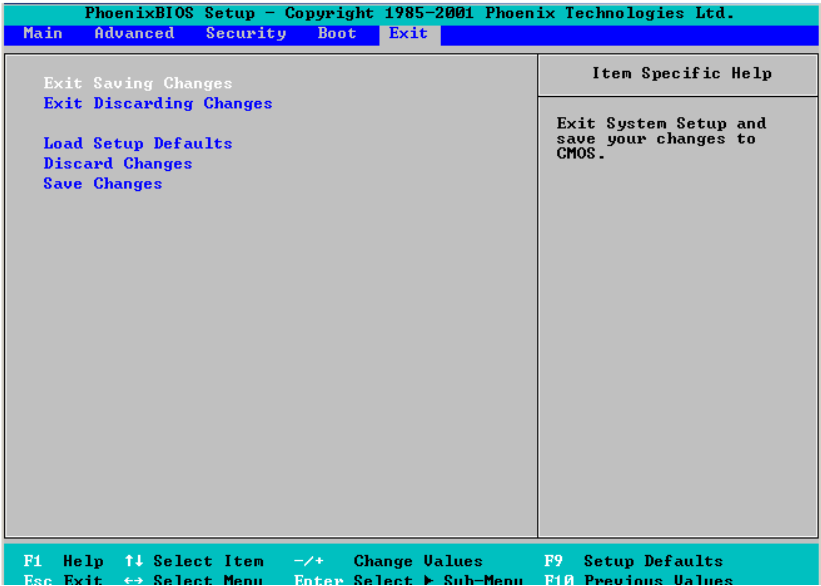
PhoenixBIOS Setup - Copyright 1985-2001 Phoenix Technologies Ltd.

Main Advanced Security Boot Exit

Exit Saving Changes
Exit Discarding Changes

Load Setup Defaults
Discard Changes
Save Changes

Item Specific Help

Exit System Setup and save your changes to CMOS.

F1 Help ↑↓ Select Item -/+ Change Values F9 Setup Defaults
Esc Exit ↔ Select Menu Enter Select ► Sub-Menu F10 Previous Values